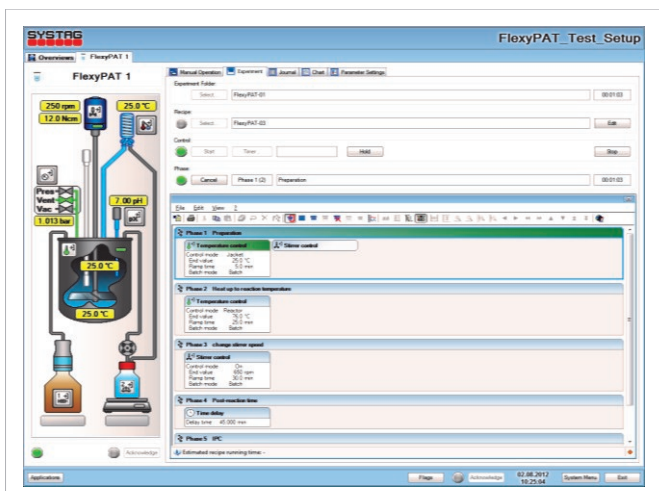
SYSTAG

FlexyPAT_Test_Setup

Overviews FlexyPAT 1

FlexyPAT 1

250 rpm
12.0 Ncm
25.0 °C

Pres
Vent
Vac
1.013 bar

7.00 pH

25.0 °C

25.0 °C

Acknowledge

Manual Operation | Experiment | Journal | Chart | Parameter Settings

Experiment Folder
Select FlexyPAT-01 00:01:03

Recipe
Select FlexyPAT-03 Edit

Control
Start Timer Hold Stop

Phase
Cancel Phase 1 (2) Preparation 00:01:03

File Edit View ?

Phase 1 Preparation
Temperature control
Control mode Jacket
End value 25.0 °C
Ramp time 0.0 min
Batch mode Batch
Stirrer control

Phase 2 Heat up to reaction temperature
Temperature control
Control mode Reactor
End value 75.0 °C
Ramp time 25.0 min
Batch mode Batch

Phase 3 change stirrer speed
Stirrer control
Control mode On
End value 650 rpm
Ramp time 30.0 min
Batch mode Batch

Phase 4 Post-reaction time
Time delay
Delay time 45.000 min

Phase 5 IPC

Estimated recipe running time: -

Applications Flags Acknowledge 02.08.2012 10:25:04 System Menu Exit